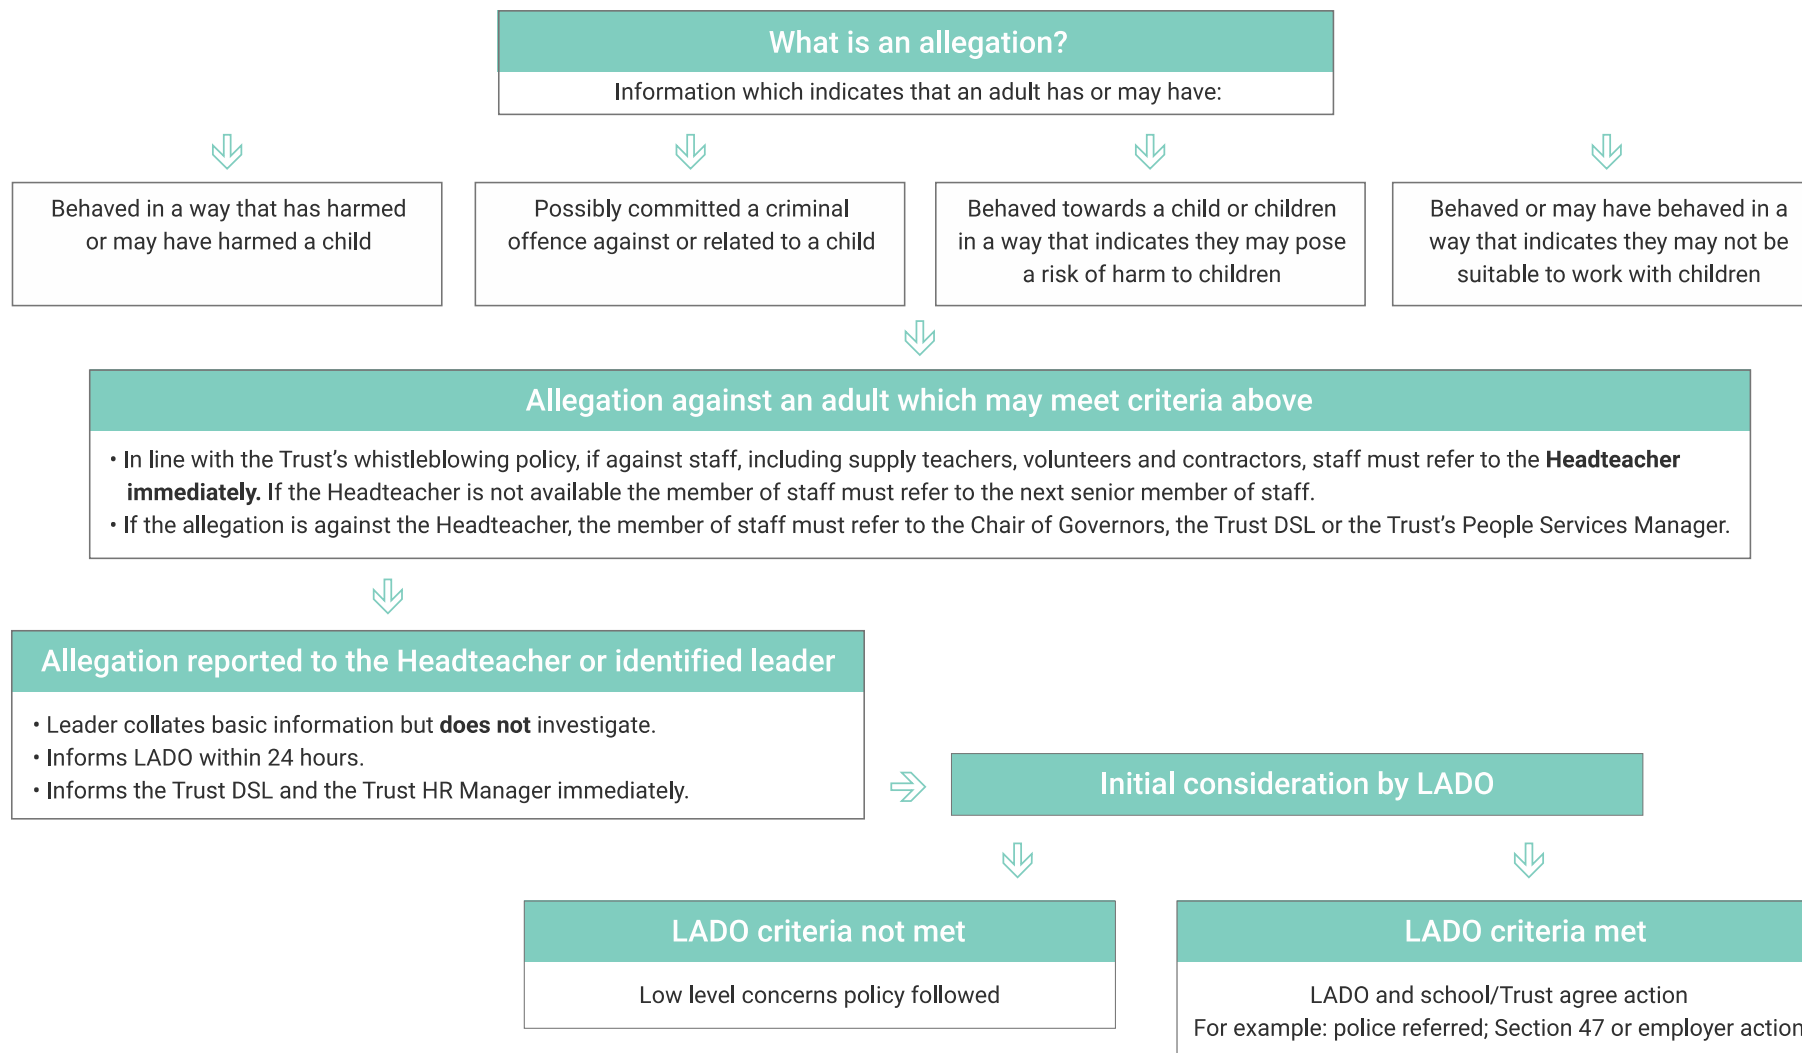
What is an allegation?

Information which indicates that an adult has or may have:

Behaved in a way that has harmed or may have harmed a child

Possibly committed a criminal offence against or related to a child

Behaved towards a child or children in a way that indicates they may pose a risk of harm to children

Behaved or may have behaved in a way that indicates they may not be suitable to work with children

Allegation against an adult which may meet criteria above

• In line with the Trust's whistleblowing policy, if against staff, including supply teachers, volunteers and contractors, staff must refer to the **Headteacher immediately.** If the Headteacher is not available the member of staff must refer to the next senior member of staff.
• If the allegation is against the Headteacher, the member of staff must refer to the Chair of Governors, the Trust DSL or the Trust's People Services Manager.

Allegation reported to the Headteacher or identified leader

• Leader collates basic information but **does not** investigate.
• Informs LADO within 24 hours.
• Informs the Trust DSL and the Trust HR Manager immediately.

Initial consideration by LADO

LADO criteria not met

Low level concerns policy followed

LADO criteria met

LADO and school/Trust agree action
For example: police referred; Section 47 or employer action